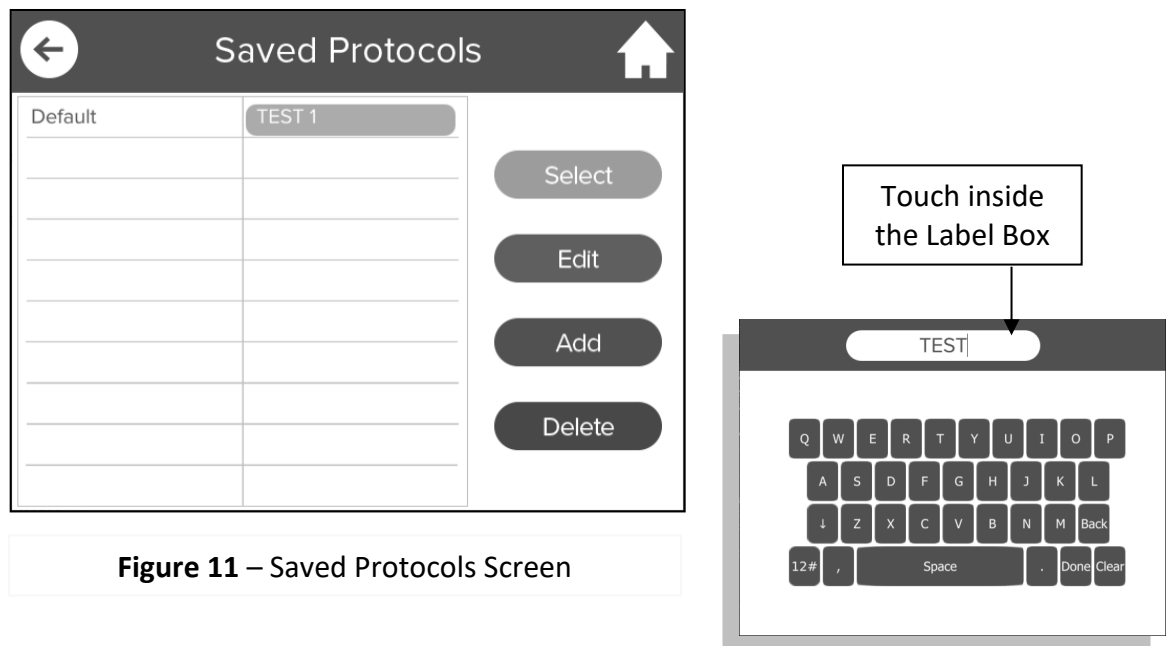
Saved Protocols

| Default | TEST 1 |
|---|---|
| | |
| | |
| | |
| | |
| | |
| | |
| | |
| | |

Select

Edit

Add

Delete

**Figure 11** – Saved Protocols Screen

Touch inside the Label Box

TEST

Q W E R T Y U I O P
A S D F G H J K L
↓ Z X C V B N M Back
12# , Space . Done Clear